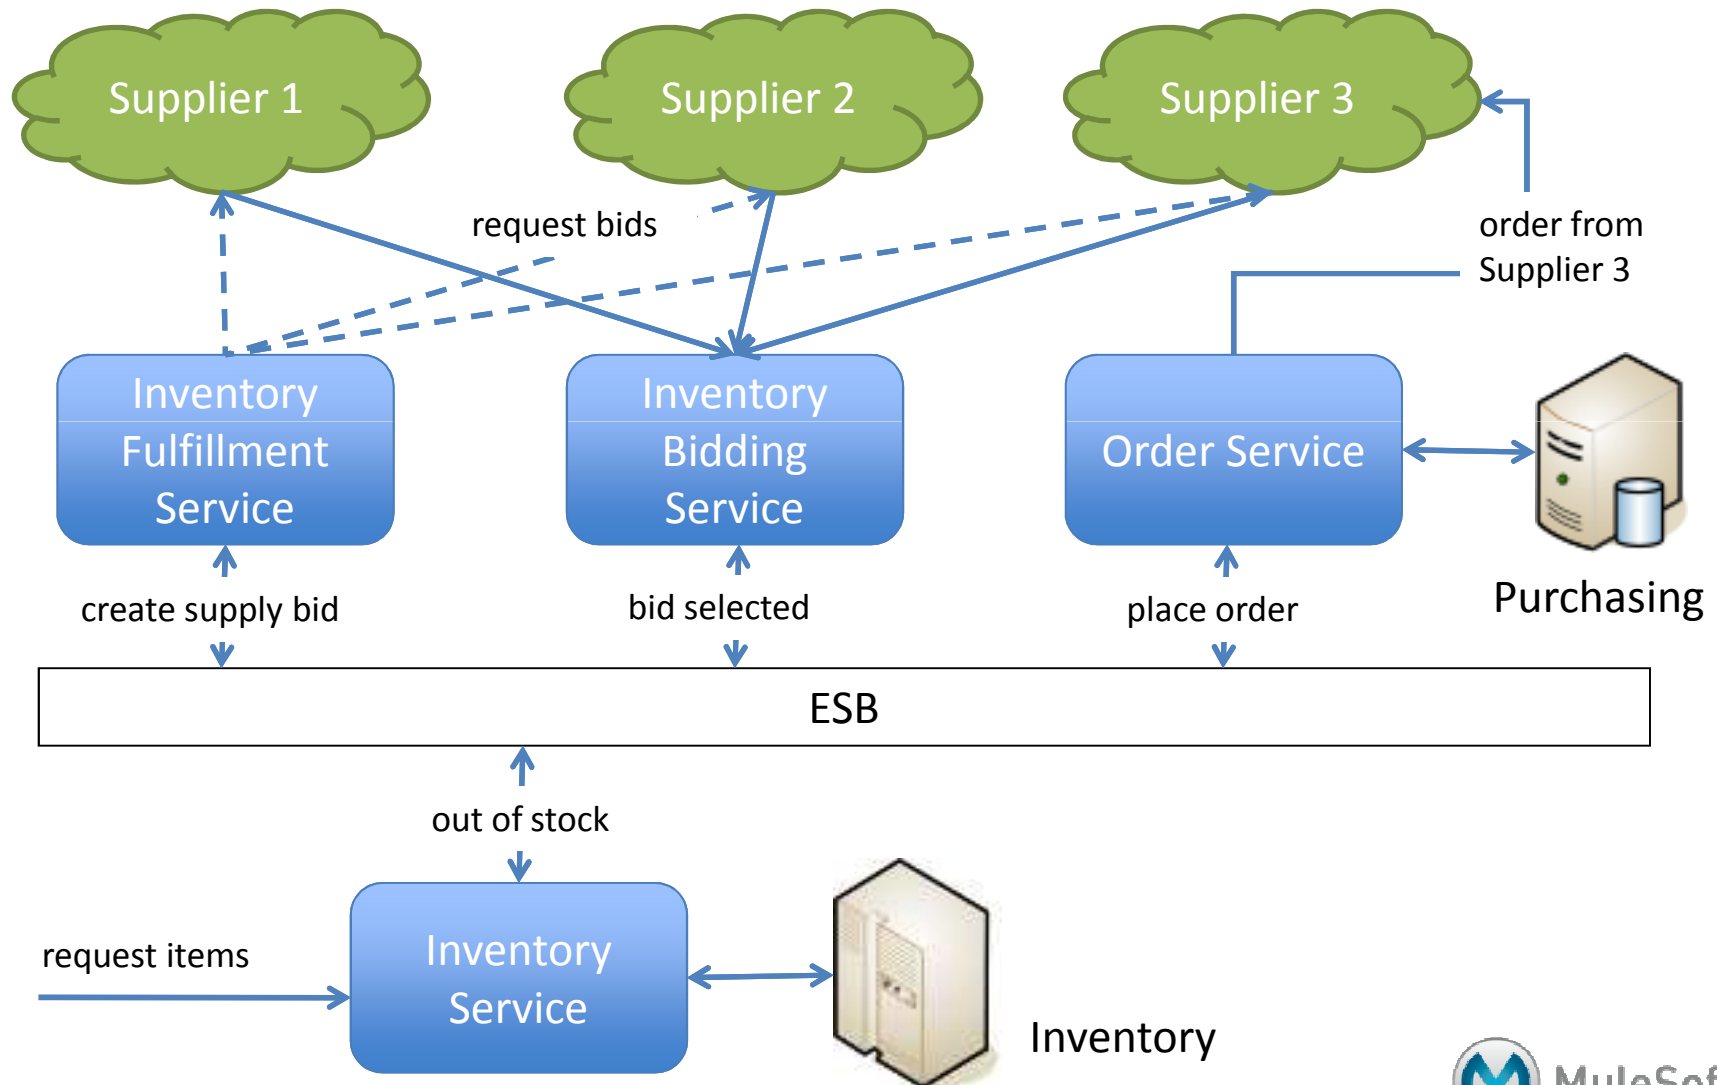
Supplier 1

Supplier 2

Supplier 3

request bids

order from Supplier 3

Inventory Fulfillment Service

Inventory Bidding Service

Order Service

Purchasing

create supply bid

bid selected

place order

ESB

out of stock

request items

Inventory Service

Inventory

MuleSof